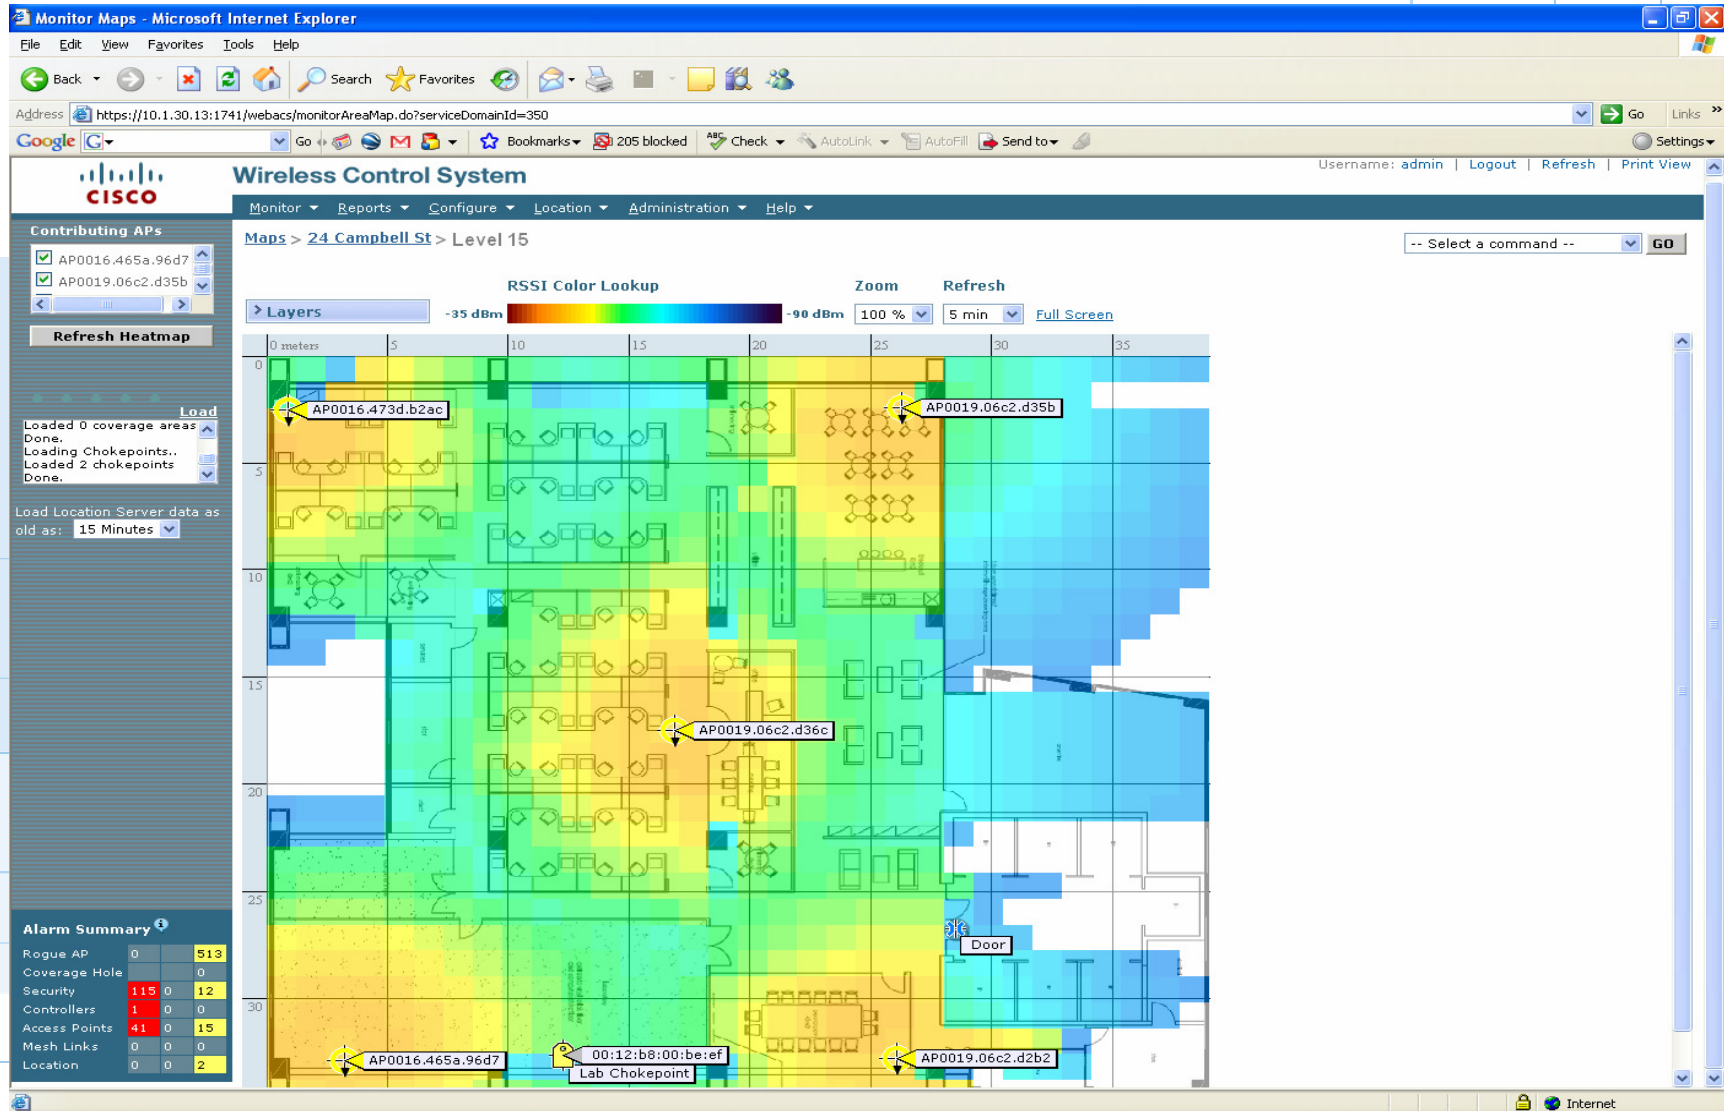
Monitor Maps - Microsoft Internet Explorer

File Edit View Favorites Tools Help

Back Search Favorites

Address https://10.1.30.13:1741/webacs/monitorAreaMap.do?serviceDomainId=350 Go Links

Google G Go Bookmarks 205 blocked Check AutoLink AutoFill Send to Settings

Username: admin | Logout | Refresh | Print View

cisco

Wireless Control System

Monitor Reports Configure Location Administration Help

Contributing APs

AP0016.465a.96d7
AP0019.06c2.d35b

Refresh Heatmap

Load

Loaded 0 coverage areas
Done.
Loading Chokepoints..
Loaded 2 chokepoints
Done.

Load Location Server data as old as: 15 Minutes

Maps > 24 Campbell St > Level 15

-- Select a command -- GO

RSSI Color Lookup

Zoom

Refresh

Layers

-35 dBm

-90 dBm

100 %

5 min

Full Screen

0 meters 5 10 15 20 25 30 35

0 5 10 15 20 25 30

AP0016.473d.b2ac

AP0019.06c2.d35b

AP0019.06c2.d36c

Door

AP0016.465a.96d7

00:12:b8:00:be:ef

Lab Chokepoint

AP0019.06c2.d2b2

Alarm Summary

| | | | |
|---|---|---|---|
| Rogue AP | 0 | | 513 |
| Coverage Hole | | | 0 |
| Security | 115 | 0 | 12 |
| Controllers | 1 | 0 | 0 |
| Access Points | 41 | 0 | 15 |
| Mesh Links | 0 | 0 | 0 |
| Location | 0 | 0 | 2 |

Internet